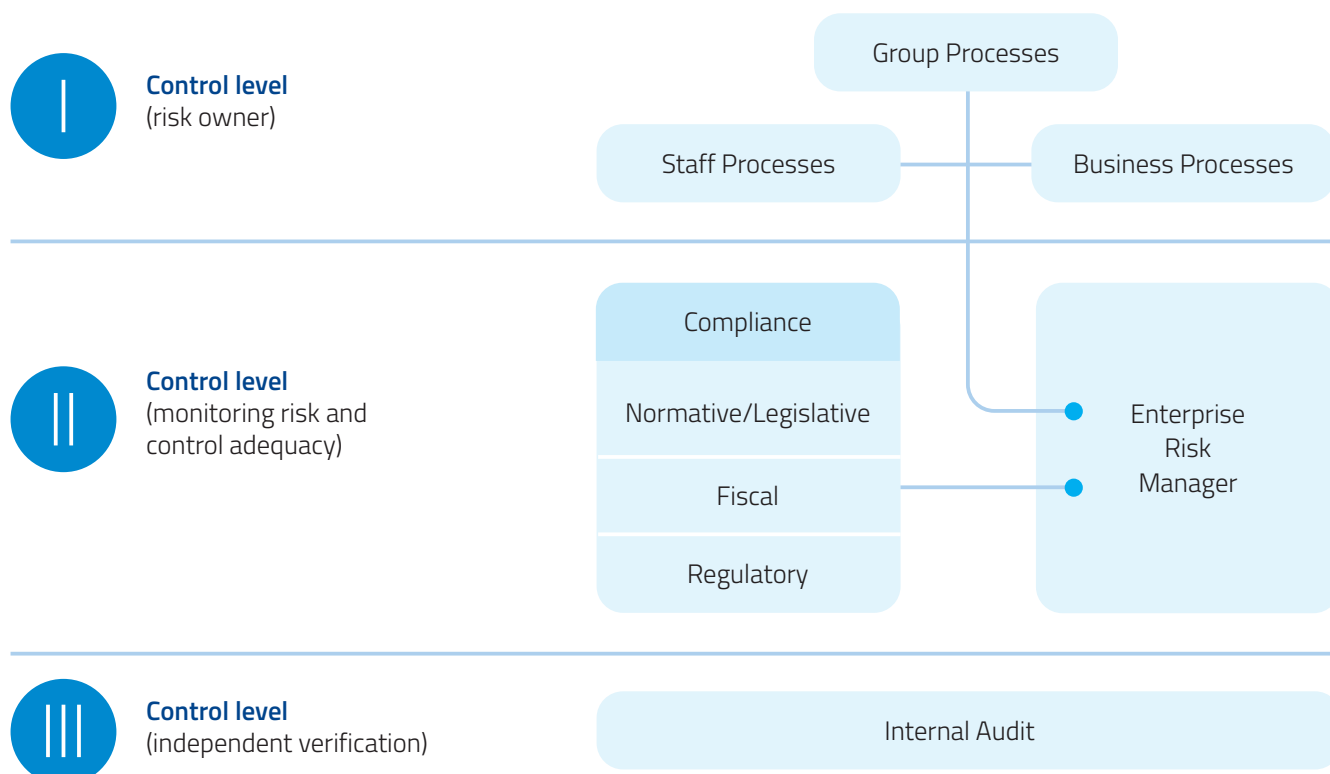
I

Control level
(risk owner)

Group Processes

Staff Processes

Business Processes

II

Control level
(monitoring risk and control adequacy)

Compliance

Normative/Legislative

Fiscal

Regulatory

Enterprise Risk Manager

III

Control level
(independent verification)

Internal Audit